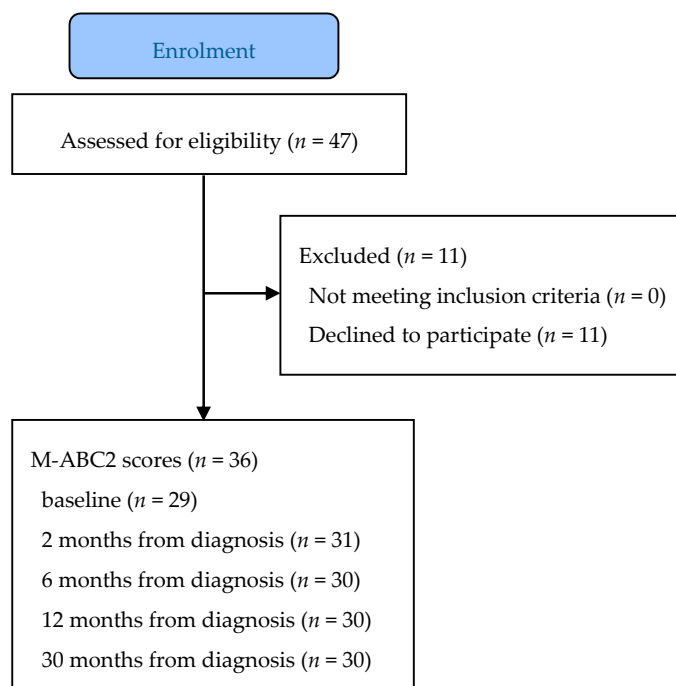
Enrolment

Assessed for eligibility ($n$ = 47)

Excluded ($n$ = 11)
Not meeting inclusion criteria ($n$ = 0)
Declined to participate ($n$ = 11)

M-ABC2 scores ($n$ = 36)
baseline ($n$ = 29)
2 months from diagnosis ($n$ = 31)
6 months from diagnosis ($n$ = 30)
12 months from diagnosis ($n$ = 30)
30 months from diagnosis ($n$ = 30)